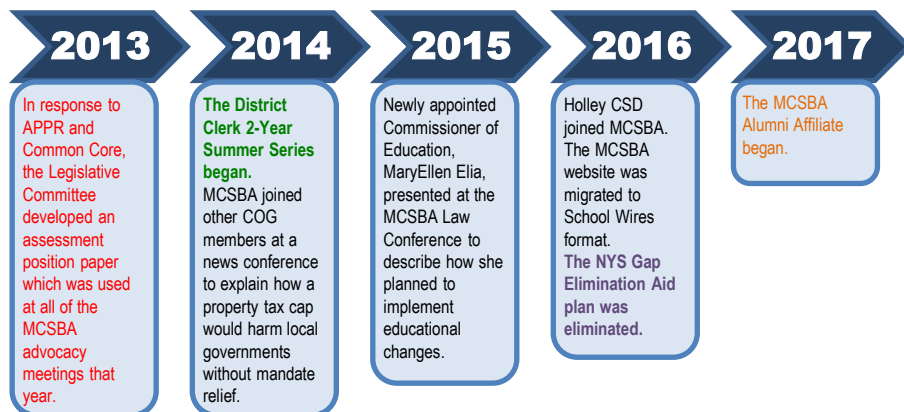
2013

In response to APPR and Common Core, the Legislative Committee developed an assessment position paper which was used at all of the MCSBA advocacy meetings that year.

2014

The District Clerk 2-Year Summer Series began.
MCSBA joined other COG members at a news conference to explain how a property tax cap would harm local governments without mandate relief.

2015

Newly appointed Commissioner of Education, MaryEllen Elia, presented at the MCSBA Law Conference to describe how she planned to implement educational changes.

2016

Holley CSD joined MCSBA. The MCSBA website was migrated to School Wires format.
The NYS Gap Elimination Aid plan was eliminated.

2017

The MCSBA Alumni Affiliate began.